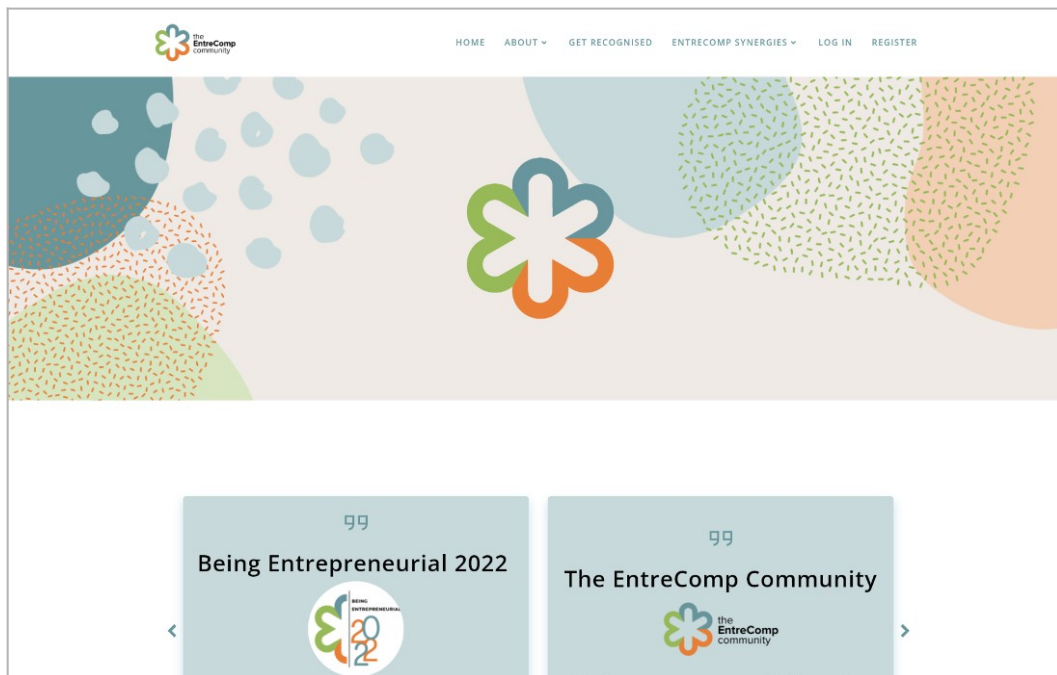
the EntreComp community

HOME ABOUT ⌄ GET RECOGNISED ENTRECOMP SYNERGIES ⌄ LOG IN REGISTER

99
Being Entrepreneurial 2022
BEING ENTREPRENEURIAL 2022

99
The EntreComp Community
the EntreComp community